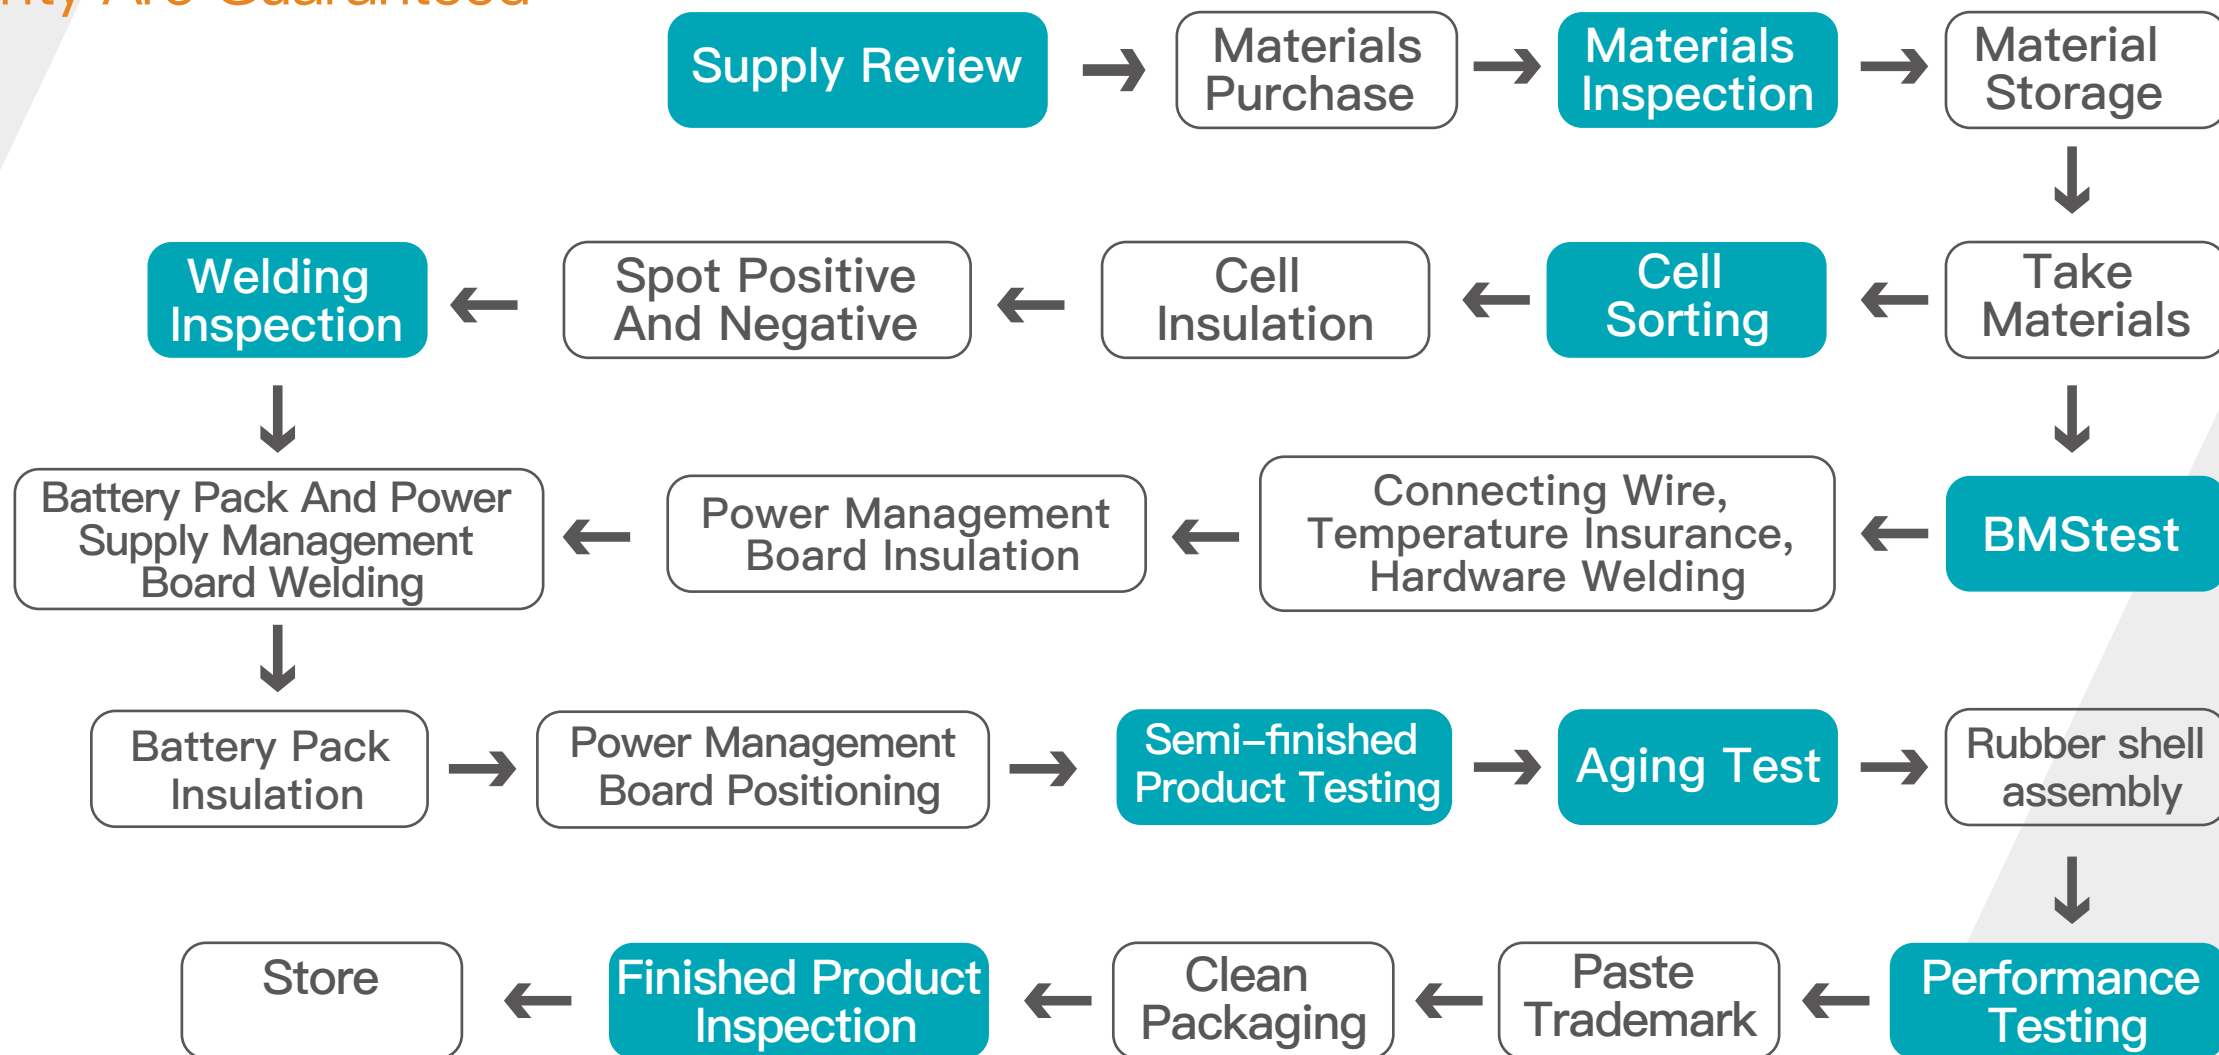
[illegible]ity Are Guaranteed

Supply Review → Materials Purchase → Materials Inspection → Material Storage

Take Materials → Cell Sorting → Cell Insulation → Spot Positive And Negative → Welding Inspection

BMStest → Connecting Wire, Temperature Insurance, Hardware Welding → Power Management Board Insulation → Battery Pack And Power Supply Management Board Welding

Battery Pack Insulation → Power Management Board Positioning → Semi–finished Product Testing → Aging Test → Rubber shell assembly

Performance Testing → Paste Trademark → Clean Packaging → Finished Product Inspection → Store